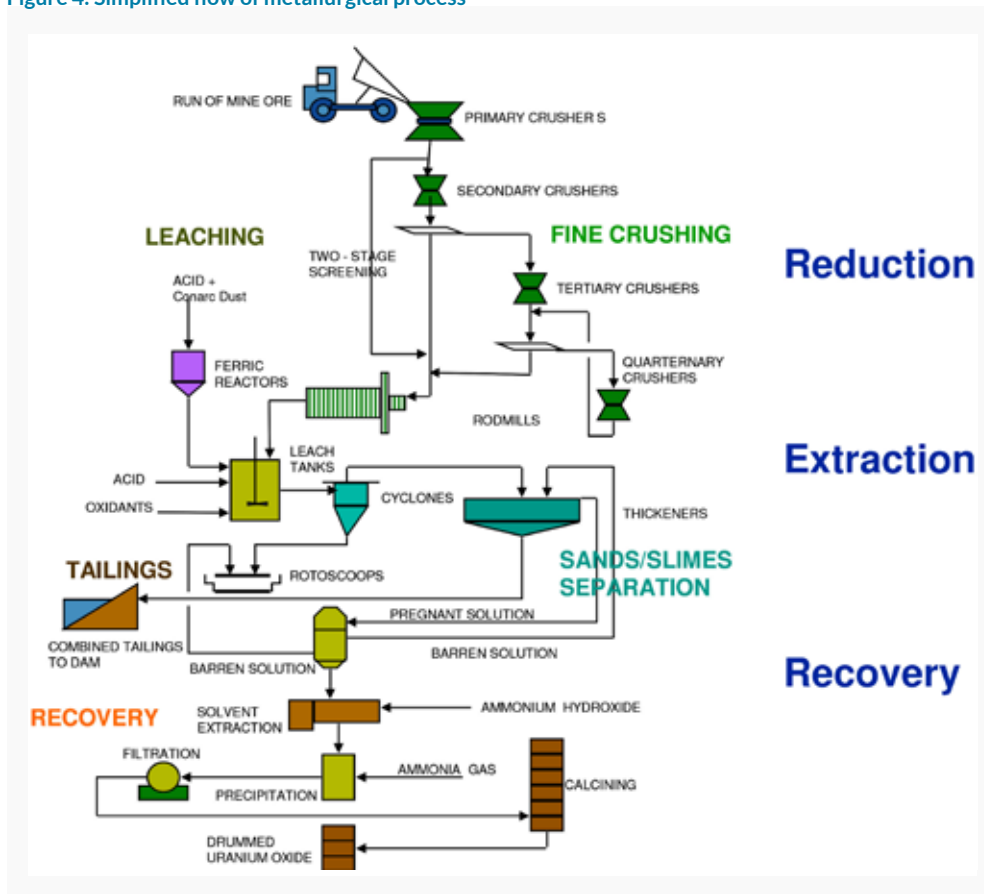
Figure 4. Simplified flow of metallurgical process

RUN OF MINE ORE
PRIMARY CRUSHER S
SECONDARY CRUSHERS
LEACHING
FINE CRUSHING
Reduction
TWO - STAGE SCREENING
ACID + Conarc Dust
TERTIARY CRUSHERS
FERRIC REACTORS
QUARTERNARY CRUSHERS
RODMILLS
LEACH TANKS
Extraction
ACID
CYCLONES
OXIDANTS
THICKENERS
SANDS/SLIMES SEPARATION
TAILINGS
ROTOSCOOPS
PREGNANT SOLUTION
COMBINED TAILINGS TO DAM
BARREN SOLUTION
BARREN SOLUTION
Recovery
RECOVERY
SOLVENT EXTRACTION
AMMONIUM HYDROXIDE
FILTRATION
AMMONIA GAS
CALCINING
PRECIPITATION
DRUMMED URANIUM OXIDE